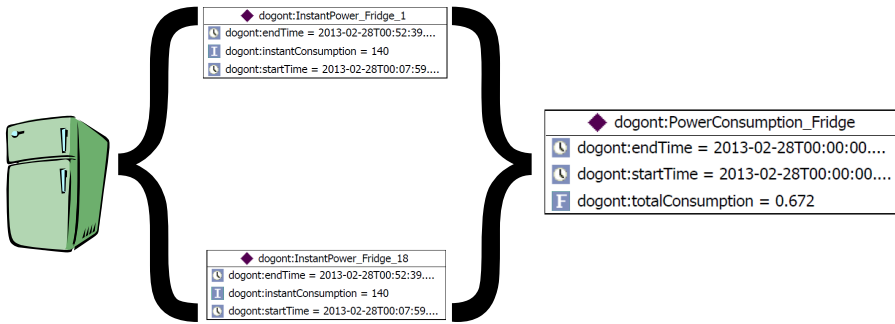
dogont:InstantPower_Fridge_1
dogont:endTime = 2013-02-28T00:52:39....
dogont:instantConsumption = 140
dogont:startTime = 2013-02-28T00:07:59....

dogont:PowerConsumption_Fridge
dogont:endTime = 2013-02-28T00:00:00....
dogont:startTime = 2013-02-28T00:00:00....
dogont:totalConsumption = 0.672

dogont:InstantPower_Fridge_18
dogont:endTime = 2013-02-28T00:52:39....
dogont:instantConsumption = 140
dogont:startTime = 2013-02-28T00:07:59....